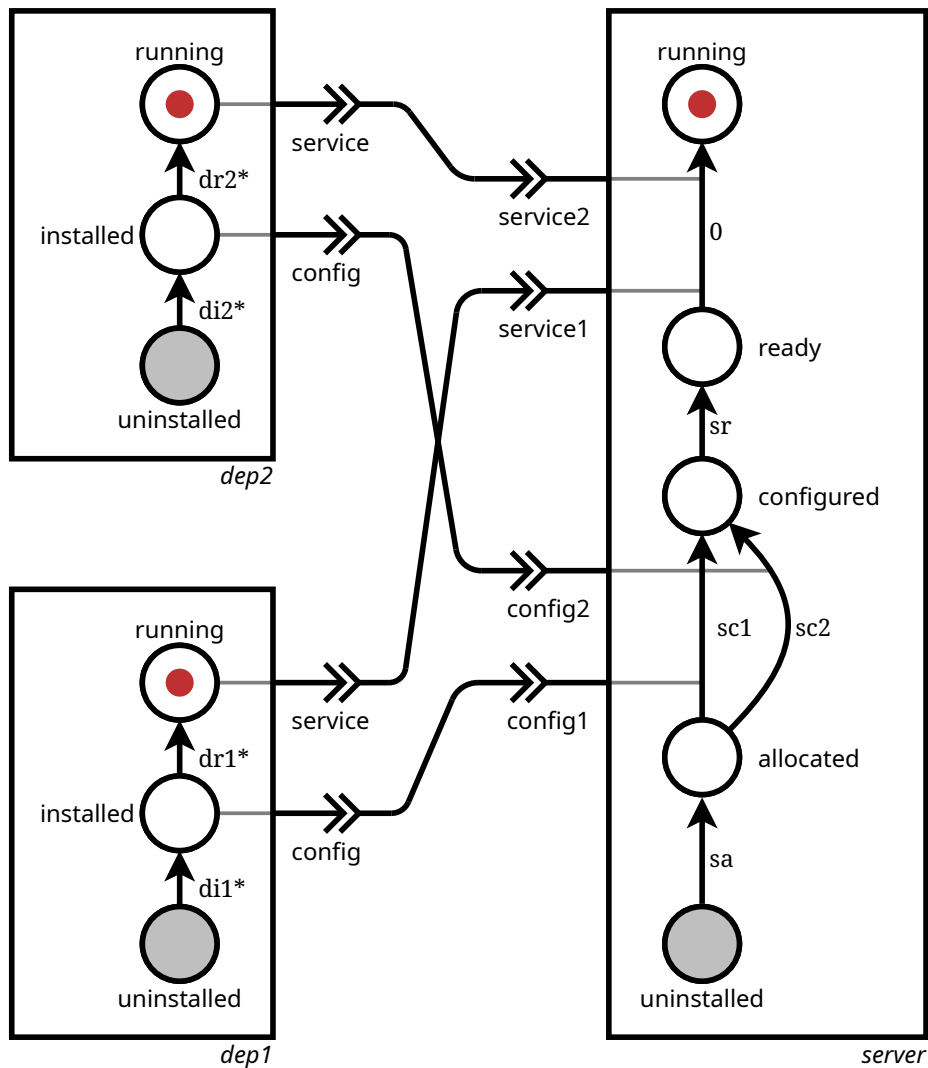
running
dr2*
installed
di2*
uninstalled
dep2

service
config
service2
service1
config2
config1
service
config

running
dr1*
installed
di1*
uninstalled
dep1

running
0
ready
sr
configured
sc1
sc2
allocated
sa
uninstalled
server